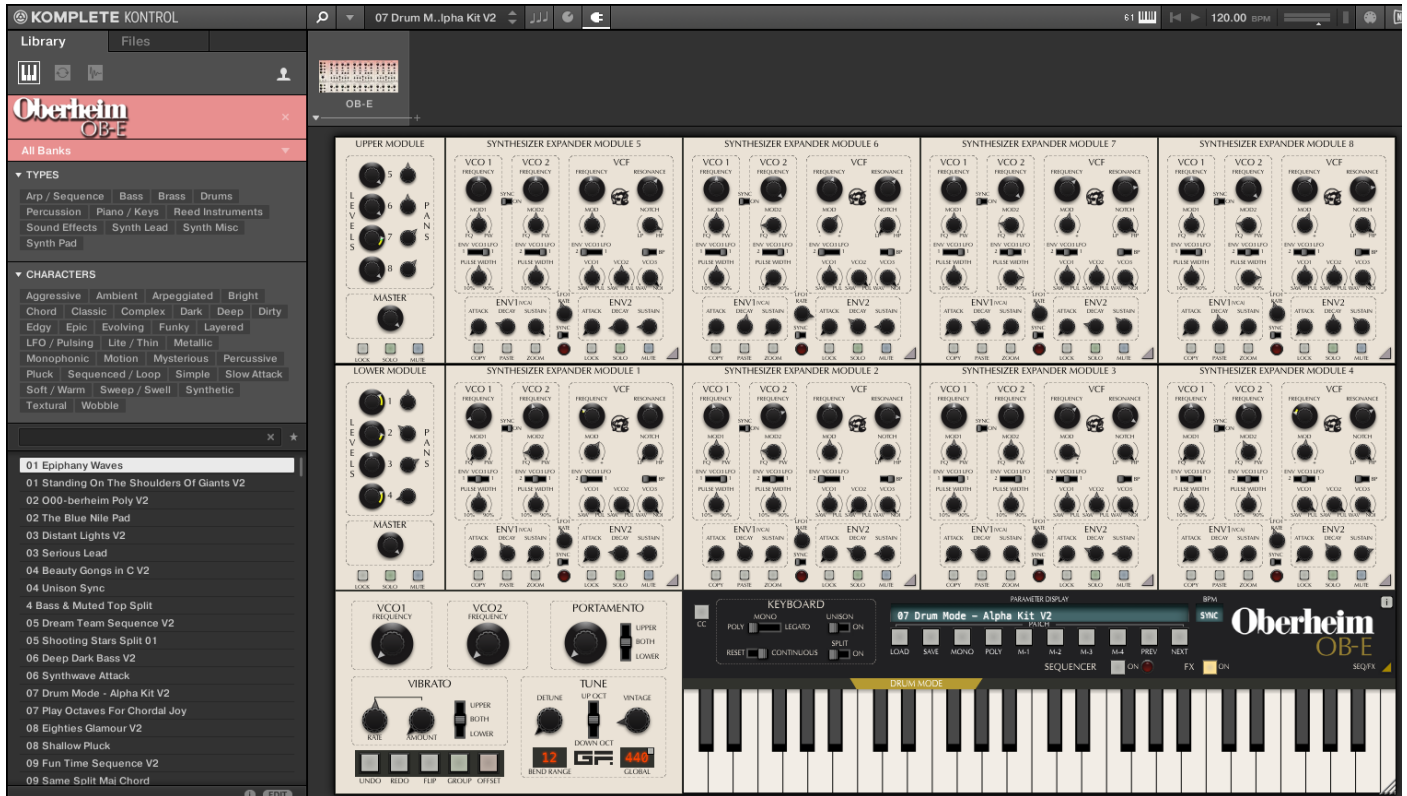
KOMPLETE KONTROL

07 Drum M..lpha Kit V2

61

120.00 BPM

Library Files

Oberheim OB-E

All Banks

▼ TYPES

Arp / Sequence | Bass | Brass | Drums | Percussion | Piano / Keys | Reed Instruments | Sound Effects | Synth Lead | Synth Misc | Synth Pad

▼ CHARACTERS

Aggressive | Ambient | Arpeggiated | Bright | Chord | Classic | Complex | Dark | Deep | Dirty | Edgy | Epic | Evolving | Funky | Layered | LFO / Pulsing | Lite / Thin | Metallic | Monophonic | Motion | Mysterious | Percussive | Pluck | Sequenced / Loop | Simple | Slow Attack | Soft / Warm | Sweep / Swell | Synthetic | Textural | Wobble

01 Epiphany Waves
01 Standing On The Shoulders Of Giants V2
02 O00-berheim Poly V2
02 The Blue Nile Pad
03 Distant Lights V2
03 Serious Lead
04 Beauty Gongs in C V2
04 Unison Sync
4 Bass & Muted Top Split
05 Dream Team Sequence V2
05 Shooting Stars Split 01
06 Deep Dark Bass V2
06 Synthwave Attack
07 Drum Mode - Alpha Kit V2
07 Play Octaves For Chordal Joy
08 Eighties Glamour V2
08 Shallow Pluck
09 Fun Time Sequence V2
09 Same Split Maj Chord

OB-E

UPPER MODULE
LEVELS PANS
5 6 7 8
MASTER
LOCK SOLO MUTE

SYNTHESIZER EXPANDER MODULE 5
SYNTHESIZER EXPANDER MODULE 6
SYNTHESIZER EXPANDER MODULE 7
SYNTHESIZER EXPANDER MODULE 8

VCO 1 VCO 2 VCF
FREQUENCY FREQUENCY FREQUENCY RESONANCE
SYNC
MOD1 MOD2 MOD NOTCH
ENV VCO1 LFO ENV VCO1 LFO ENV VCO1 LFO
PULSE WIDTH PULSE WIDTH VCO1 VCO2 VCO3
ENV1 (VCA) ENV2
ATTACK DECAY SUSTAIN ATTACK DECAY SUSTAIN
LFO1 RATE
SYNC
COPY PASTE ZOOM LOCK SOLO MUTE

LOWER MODULE
LEVELS PANS
1 2 3 4
MASTER
LOCK SOLO MUTE

SYNTHESIZER EXPANDER MODULE 1
SYNTHESIZER EXPANDER MODULE 2
SYNTHESIZER EXPANDER MODULE 3
SYNTHESIZER EXPANDER MODULE 4

VCO1 FREQUENCY
VCO2 FREQUENCY
PORTAMENTO
UPPER BOTH LOWER
VIBRATO
RATE AMOUNT
UPPER BOTH LOWER
TUNE
DETUNE UP OCT DOWN OCT VINTAGE
12 BEND RANGE
440 GLOBAL
UNDO REDO FLIP GROUP OFFSET

CC
KEYBOARD
MONO
POLY LEGATO
UNISON ON
RESET CONTINUOUS
SPLIT ON
PARAMETER DISPLAY
07 Drum Mode - Alpha Kit V2
PATCH
BPM SYNC
LOAD SAVE MONO POLY M-1 M-2 M-3 M-4 PREV NEXT
SEQUENCER ON
FX ON
Oberheim OB-E
SEQ/FX
DRUM MODE